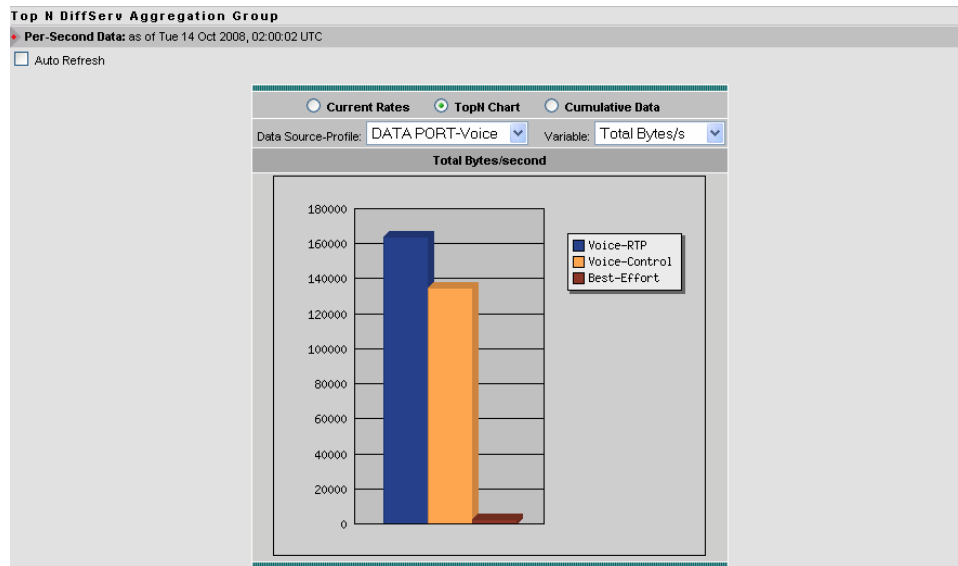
Top N DiffServ Aggregation Group

Per-Second Data: as of Tue 14 Oct 2008, 02:00:02 UTC

Auto Refresh

Current Rates TopN Chart Cumulative Data

Data Source-Profile: DATA PORT-Voice Variable: Total Bytes/s

Total Bytes/second

180000
160000
140000
120000
100000
80000
60000
40000
20000
0

Voice-RTP
Voice-Control
Best-Effort